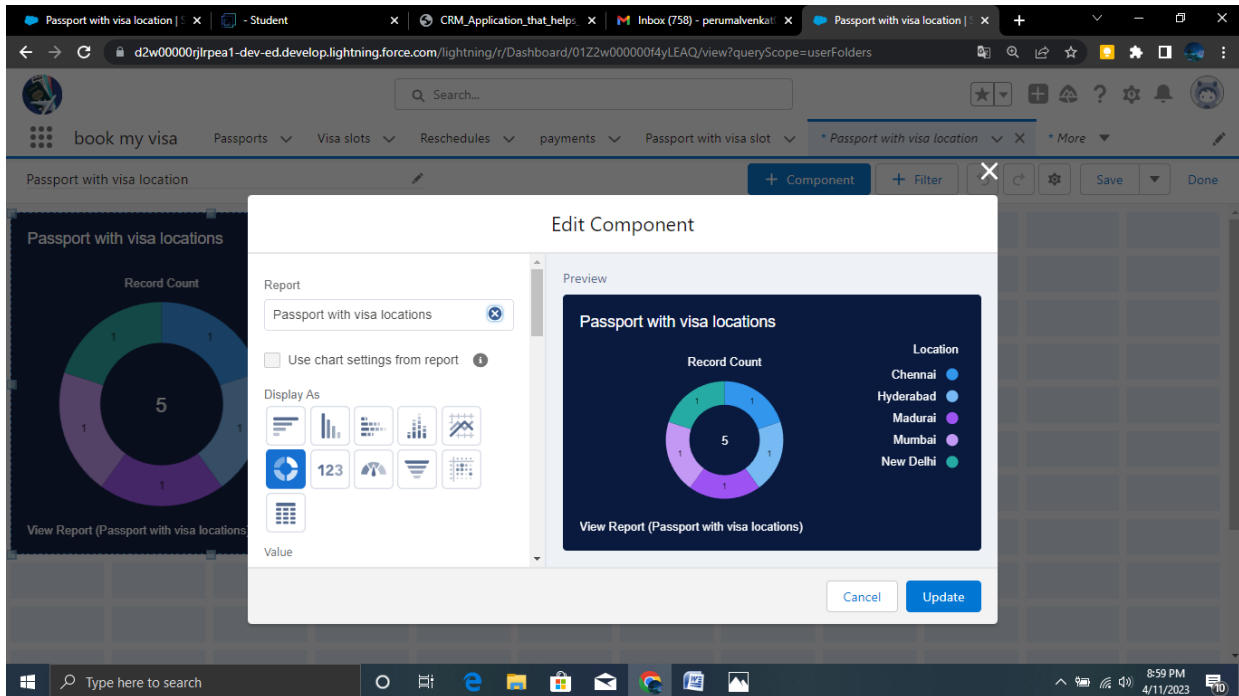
Passport with visa location | S
- Student
CRM_Application_that_helps_
Inbox (758) - perumalvenkat
Passport with visa location | S

d2w00000rjlrpea1-dev-ed.develop.lightning.force.com/lightning/r/Dashboard/01Z2w000000f4yLEAQ/view?queryScope=userFolders

Search...

book my visa
Passports
Visa slots
Reschedules
payments
Passport with visa slot
* Passport with visa location
* More

Passport with visa location
+ Component
+ Filter
Save
Done

Passport with visa locations
Record Count
5
1
1
1
1
1
View Report (Passport with visa locations)

Edit Component

Report
Passport with visa locations
Use chart settings from report
Display As
123
Value

Preview
Passport with visa locations
Record Count
5
1
1
1
1
1
Location
Chennai
Hyderabad
Madurai
Mumbai
New Delhi
View Report (Passport with visa locations)

Cancel
Update

Type here to search
8:59 PM
4/11/2023
10